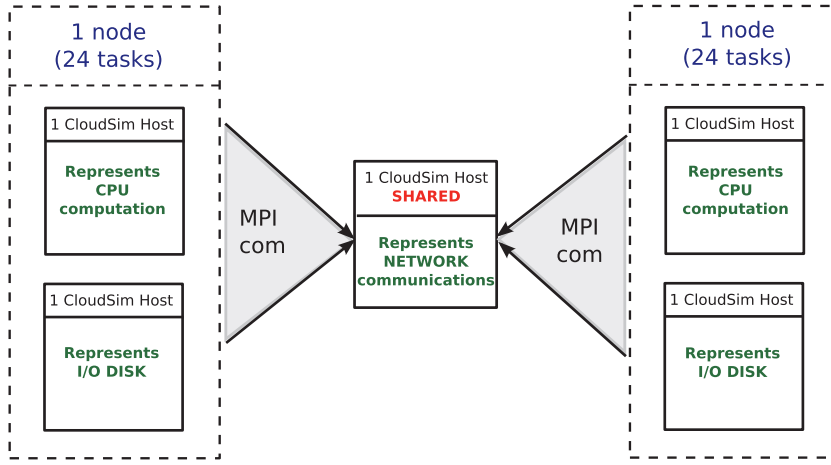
1 node
(24 tasks)

1 CloudSim Host

Represents CPU computation

1 CloudSim Host

Represents I/O DISK

MPI com

1 CloudSim Host
SHARED

Represents NETWORK communications

MPI com

1 node
(24 tasks)

1 CloudSim Host

Represents CPU computation

1 CloudSim Host

Represents I/O DISK